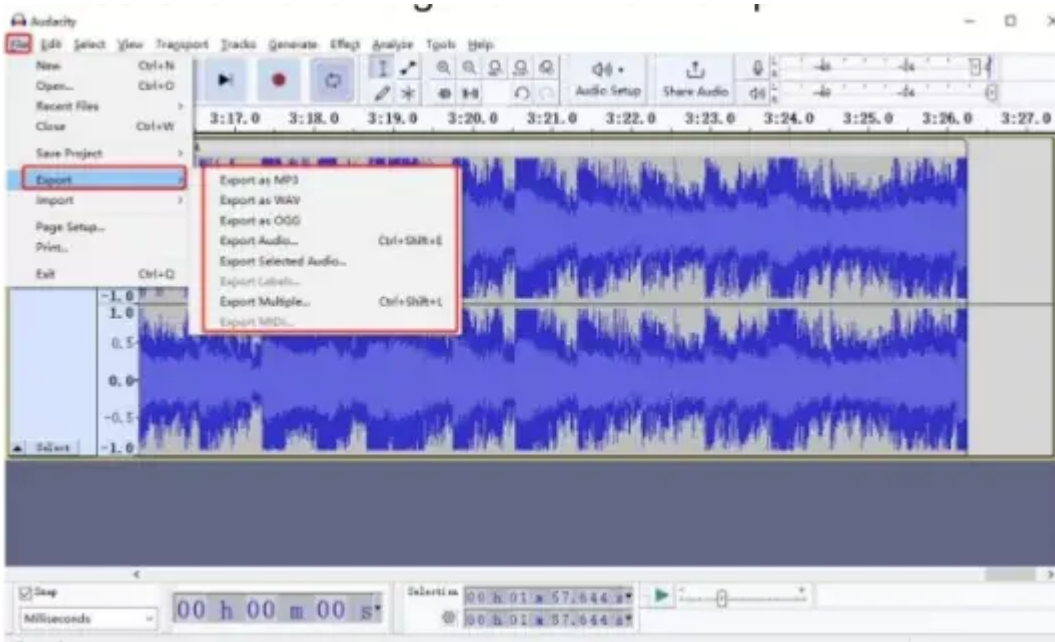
Audacity

File Edit Select View Transport Tracks Generate Effect Analyze Tools Help

New Ctrl+N
Open... Ctrl+O
Recent Files
Close Ctrl+W
Save Project
Export
Import
Page Setup...
Print...
Exit Ctrl+Q

Export as MP3
Export as WAV
Export as OGG
Export Audio... Ctrl+Shift+E
Export Selected Audio...
Export Labels...
Export Multiple... Ctrl+Shift+L
Export MIDI...

Audio Setup
Share Audio

3:17.0 3:18.0 3:19.0 3:20.0 3:21.0 3:22.0 3:23.0 3:24.0 3:25.0 3:26.0 3:27.0

-1.0
1.0
0.5
0.0
-0.5
-1.0
Select

Snap
Milliseconds

00 h 00 m 00 s

Selection
00 h 01 m 57.644 s
00 h 01 m 57.644 s